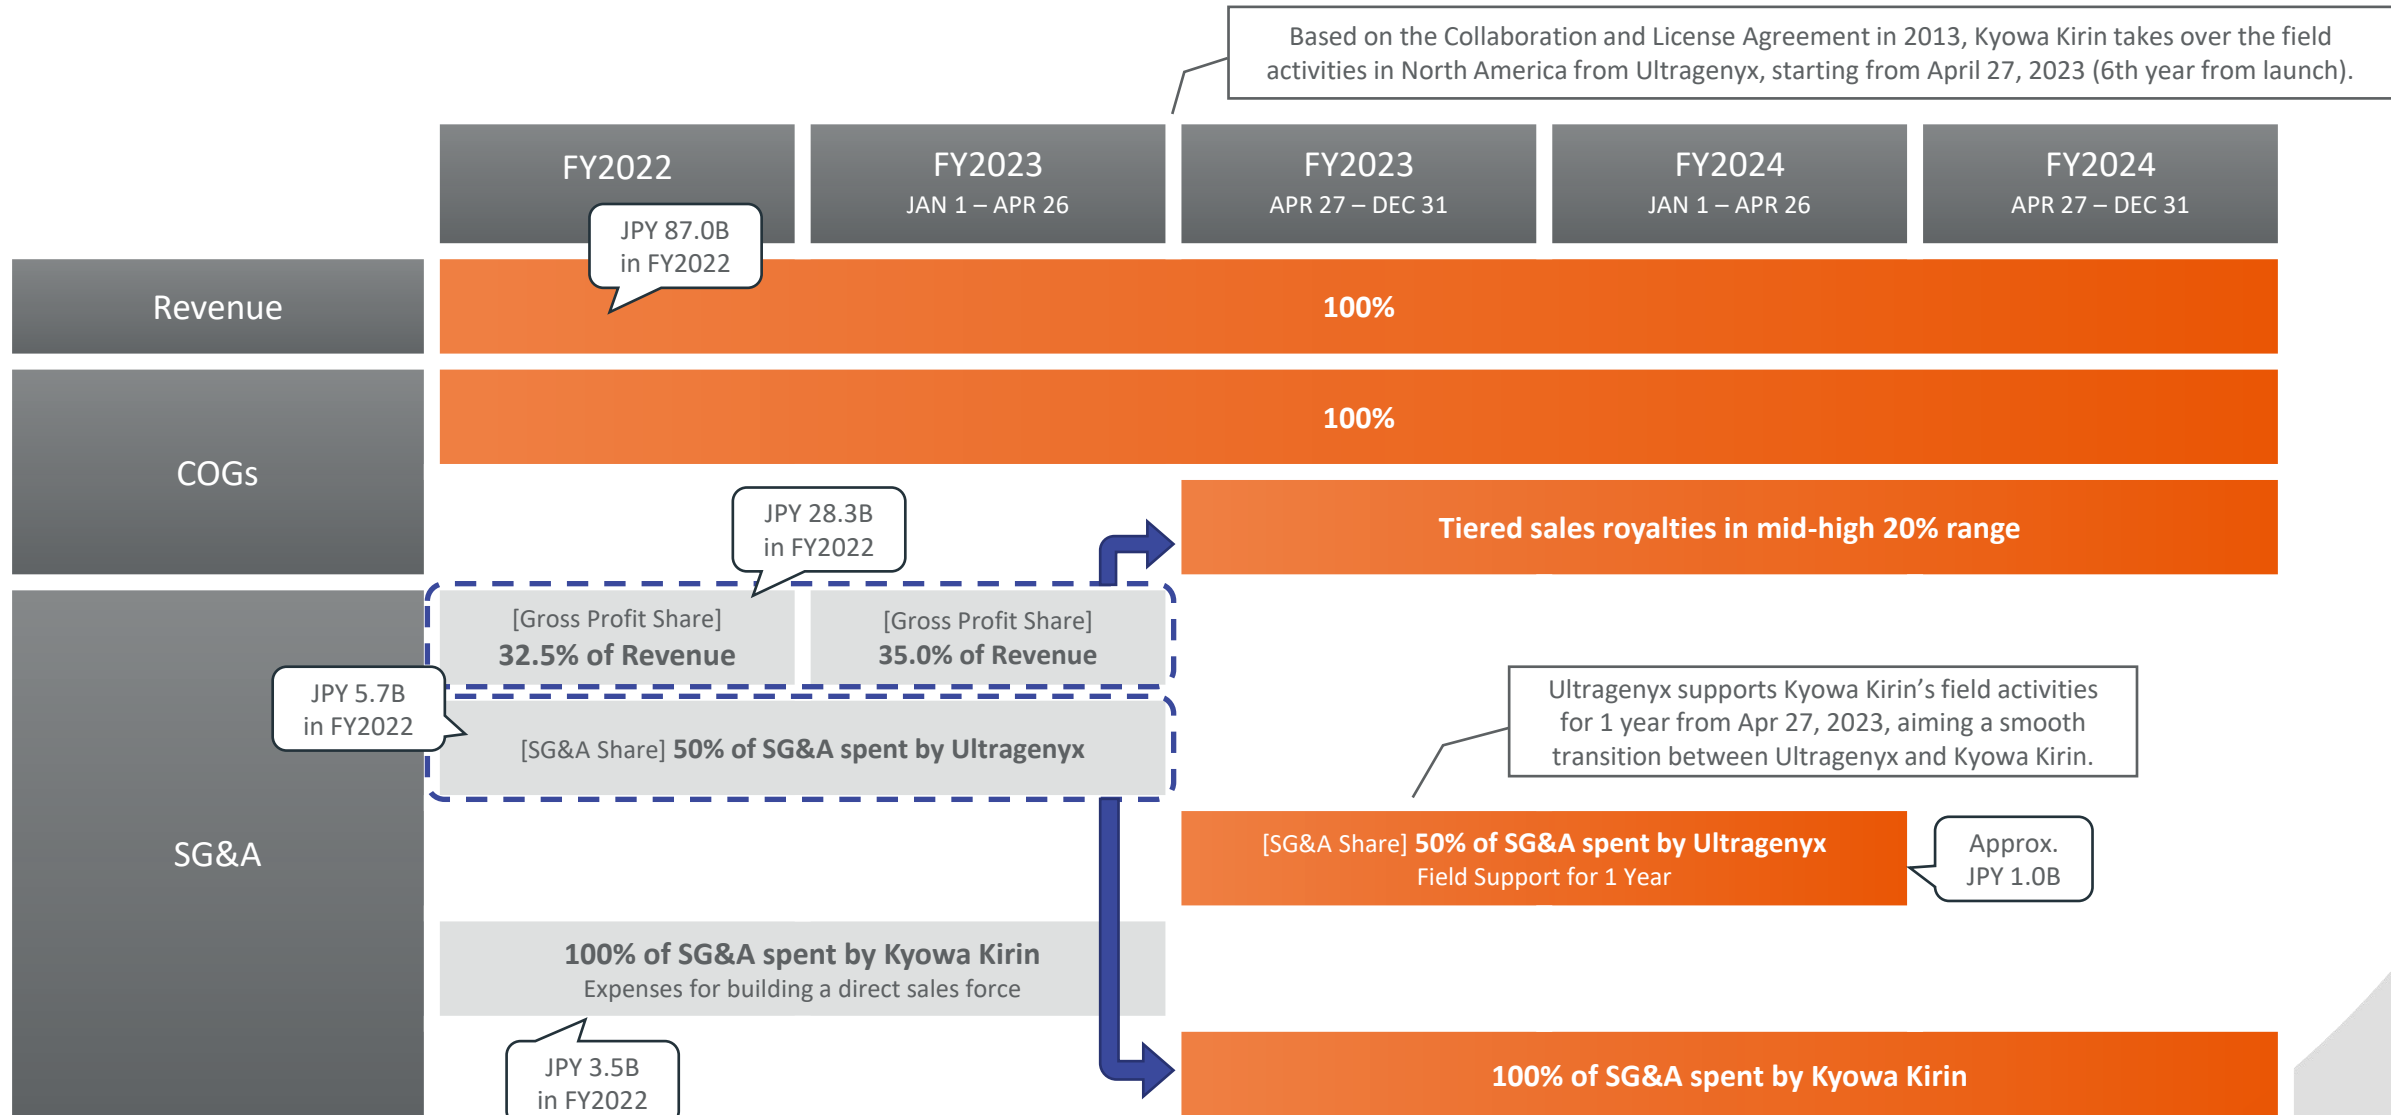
Based on the Collaboration and License Agreement in 2013, Kyowa Kirin takes over the field activities in North America from Ultragenyx, starting from April 27, 2023 (6th year from launch).

FY2022

FY2023
JAN 1 – APR 26

FY2023
APR 27 – DEC 31

FY2024
JAN 1 – APR 26

FY2024
APR 27 – DEC 31

JPY 87.0B in FY2022

Revenue

100%

COGs

100%

JPY 28.3B in FY2022

Tiered sales royalties in mid-high 20% range

[Gross Profit Share]
32.5% of Revenue

[Gross Profit Share]
35.0% of Revenue

JPY 5.7B in FY2022

[SG&A Share] 50% of SG&A spent by Ultragenyx

Ultragenyx supports Kyowa Kirin's field activities for 1 year from Apr 27, 2023, aiming a smooth transition between Ultragenyx and Kyowa Kirin.

SG&A

[SG&A Share] 50% of SG&A spent by Ultragenyx
Field Support for 1 Year

Approx. JPY 1.0B

100% of SG&A spent by Kyowa Kirin
Expenses for building a direct sales force

JPY 3.5B in FY2022

100% of SG&A spent by Kyowa Kirin